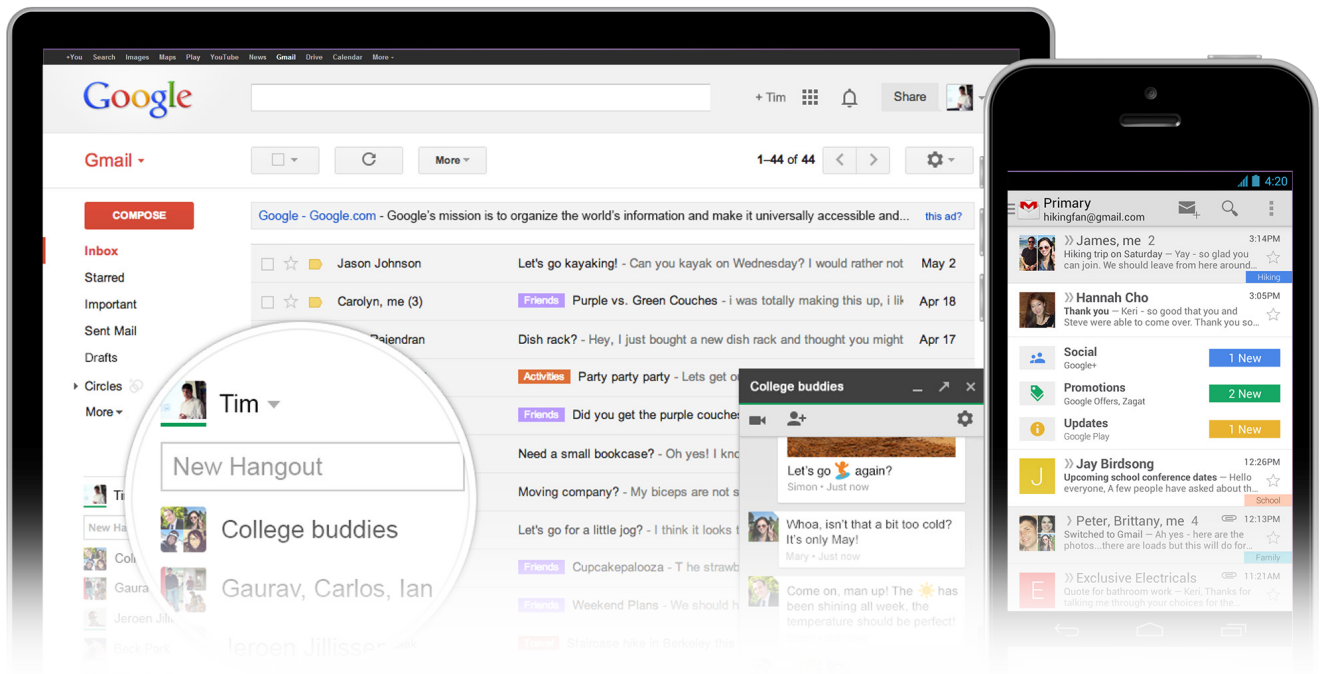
+You Search Images Maps Play YouTube News Gmail Drive Calendar More

Google

+Tim Share

Gmail

More

1–44 of 44

COMPOSE

Google - Google.com - Google's mission is to organize the world's information and make it universally accessible and... this ad?

Inbox
Starred
Important
Sent Mail
Drafts
Circles
More

Jason Johnson Let's go kayaking! - Can you kayak on Wednesday? I would rather not May 2
Carolyn, me (3) Friends Purple vs. Green Couches - i was totally making this up, i lik Apr 18
Rajendran Dish rack? - Hey, I just bought a new dish rack and thought you might Apr 17
Activities Party party party - Lets get o
Friends Did you get the purple couche
Need a small bookcase? - Oh yes! I kno
Moving company? - My biceps are not s
Let's go for a little jog? - I think it looks
Friends Cupcakepalooza - T he strawb
Friends Weekend Plans - We should h
Staircase hike in Berkeley this

Tim
New Hangout
College buddies
Gaurav, Carlos, Ian
Jeroen Jillisser

Ti
New Ha
Col
Gaura
Jeroen Jilli

College buddies
Let's go again?
Simon • Just now
Whoa, isn't that a bit too cold? It's only May!
Mary • Just now
Come on, man up! The has been shining all week, the temperature should be perfect!

4:20
Primary
hikingfan@gmail.com
James, me 2 3:14PM
Hiking trip on Saturday - Yay - so glad you can join. We should leave from here around...
Hiking
Hannah Cho 3:05PM
Thank you - Keri - so good that you and Steve were able to come over. Thank you so...
Social
Google+
1 New
Promotions
Google Offers, Zagat
2 New
Updates
Google Play
1 New
Jay Birdsong 12:26PM
Upcoming school conference dates - Hello everyone, A few people have asked about th...
School
Peter, Brittany, me 4 12:13PM
Switched to Gmail - Ah yes - here are the photos...there are loads but this will do for...
Family
Exclusive Electricals 11:21AM
Quote for bathroom work - Thanks for taking me through your choices for the...